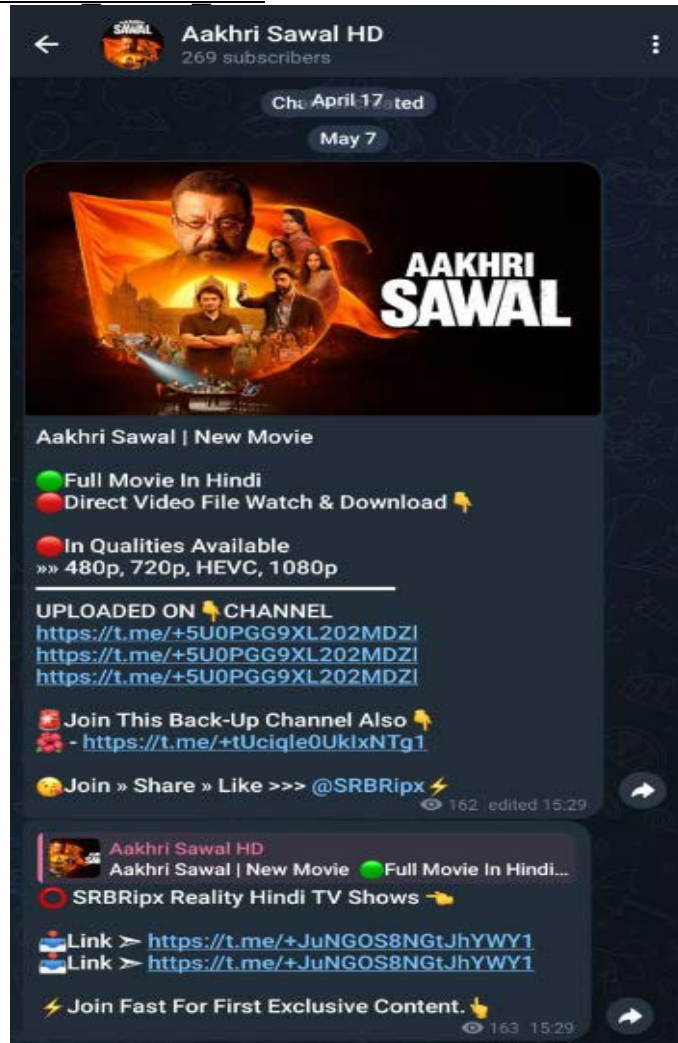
Aakhri Sawal HD
269 subscribers

Cha April 17 ated

May 7

SAWAL

AAKHRI SAWAL

Aakhri Sawal | New Movie

🟢Full Movie In Hindi
🔴Direct Video File Watch & Download 👇

🔴In Qualities Available
»» 480p, 720p, HEVC, 1080p

UPLOADED ON 👇CHANNEL
https://t.me/+5U0PGG9XL202MDZl
https://t.me/+5U0PGG9XL202MDZl
https://t.me/+5U0PGG9XL202MDZl

🚨Join This Back-Up Channel Also 👇
🌺 - https://t.me/+tUciqle0UkIxNTg1

😘Join » Share » Like >>> @SRBRipx⚡

162 edited 15:29

Aakhri Sawal HD
Aakhri Sawal | New Movie 🟢Full Movie In Hindi...
⭕ SRBRipx Reality Hindi TV Shows 👈

📥Link ➣ https://t.me/+JuNGOS8NGtJhYWY1
📥Link ➣ https://t.me/+JuNGOS8NGtJhYWY1

⚡Join Fast For First Exclusive Content.👆

163 15:29